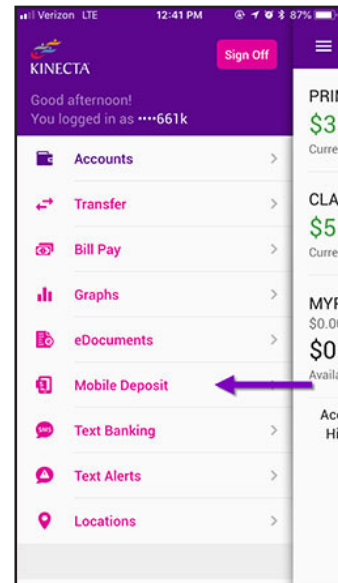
Verizon LTE 12:41 PM 87%

KINECTA

Sign Off

Good afternoon!
You logged in as ••••661k

Accounts
Transfer
Bill Pay
Graphs
eDocuments
Mobile Deposit
Text Banking
Text Alerts
Locations

PRI
$3
Curre

CLA
$5
Curre

MYF
$0.0
$0
Availa

Acc
Hi